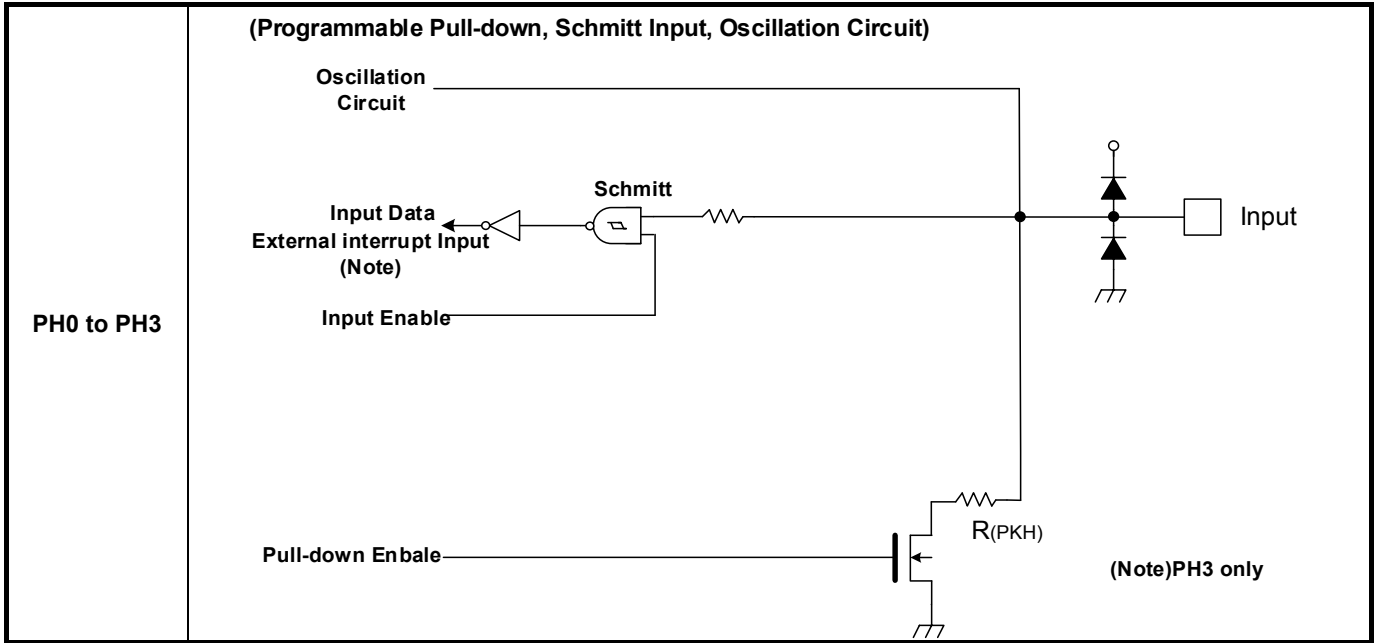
PH0 to PH3

(Programmable Pull-down, Schmitt Input, Oscillation Circuit)

Oscillation Circuit

Schmitt

Input Data
External interrupt Input
(Note)

Input

Input Enable

R(PKH)

Pull-down Enbale

(Note)PH3 only